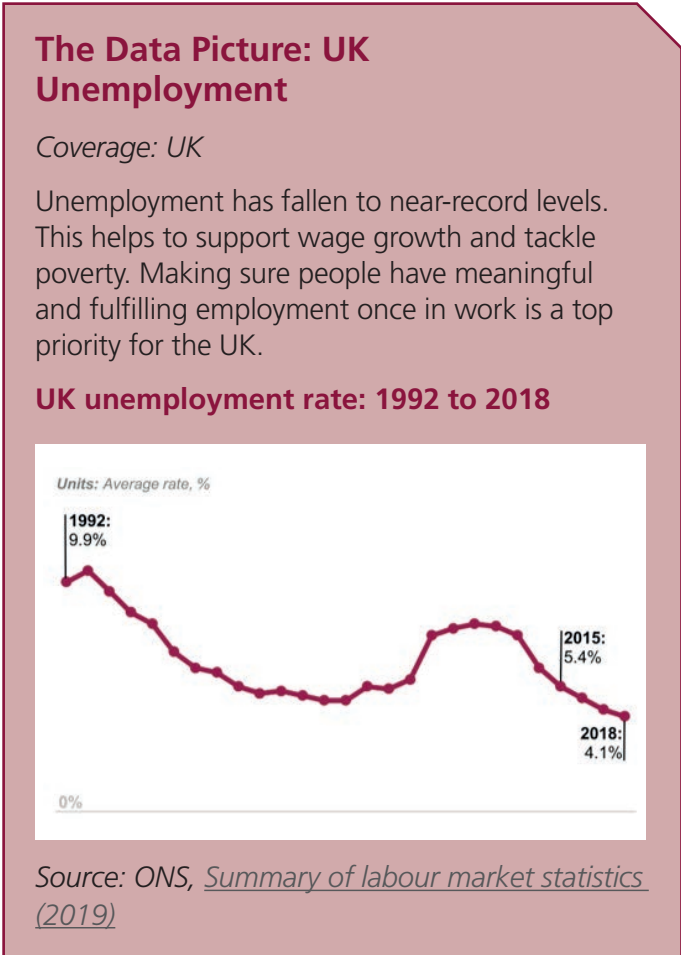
The Data Picture: UK Unemployment

Coverage: UK

Unemployment has fallen to near-record levels. This helps to support wage growth and tackle poverty. Making sure people have meaningful and fulfilling employment once in work is a top priority for the UK.

UK unemployment rate: 1992 to 2018

Units: Average rate, %

1992: 9.9%

2015: 5.4%

2018: 4.1%

0%

Source: ONS, Summary of labour market statistics (2019)